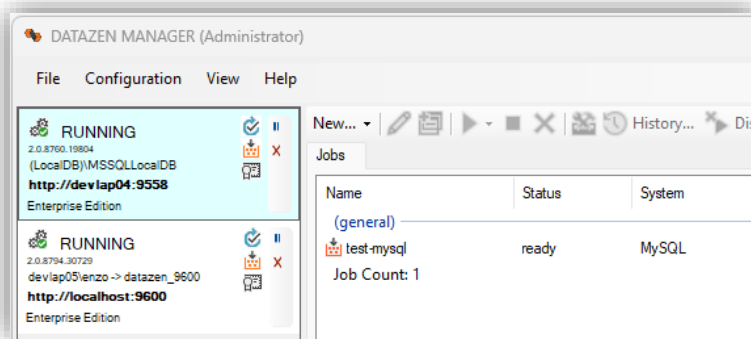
DATAZEN MANAGER (Administrator)

File Configuration View Help

RUNNING
2.0.8760.19804
(LocalDB)\MSSQLLocalDB
http://devlap04:9558
Enterprise Edition

RUNNING
2.0.8794.30729
devlap05\enzo -> datazen_9600
http://localhost:9600
Enterprise Edition

New... History... Dis

Jobs

| Name | Status | System |
|---|---|---|
| (general) | | |
| test-mysql | ready | MySQL |

Job Count: 1